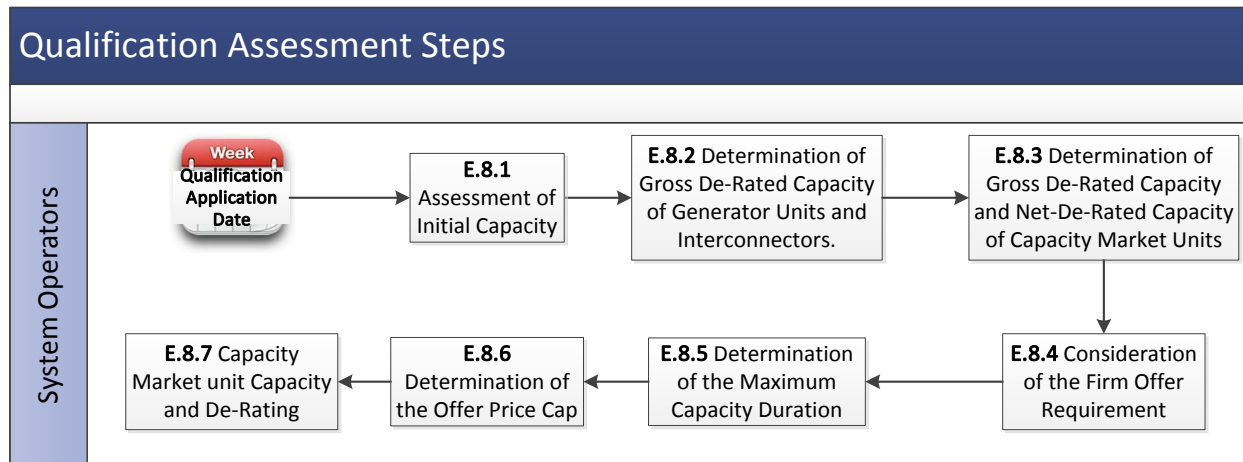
Qualification Assessment Steps

System Operators

Week
Qualification Application Date

E.8.1 Assessment of Initial Capacity

E.8.2 Determination of Gross De-Rated Capacity of Generator Units and Interconnectors.

E.8.3 Determination of Gross De-Rated Capacity and Net-De-Rated Capacity of Capacity Market Units

E.8.4 Consideration of the Firm Offer Requirement

E.8.5 Determination of the Maximum Capacity Duration

E.8.6 Determination of the Offer Price Cap

E.8.7 Capacity Market unit Capacity and De-Rating